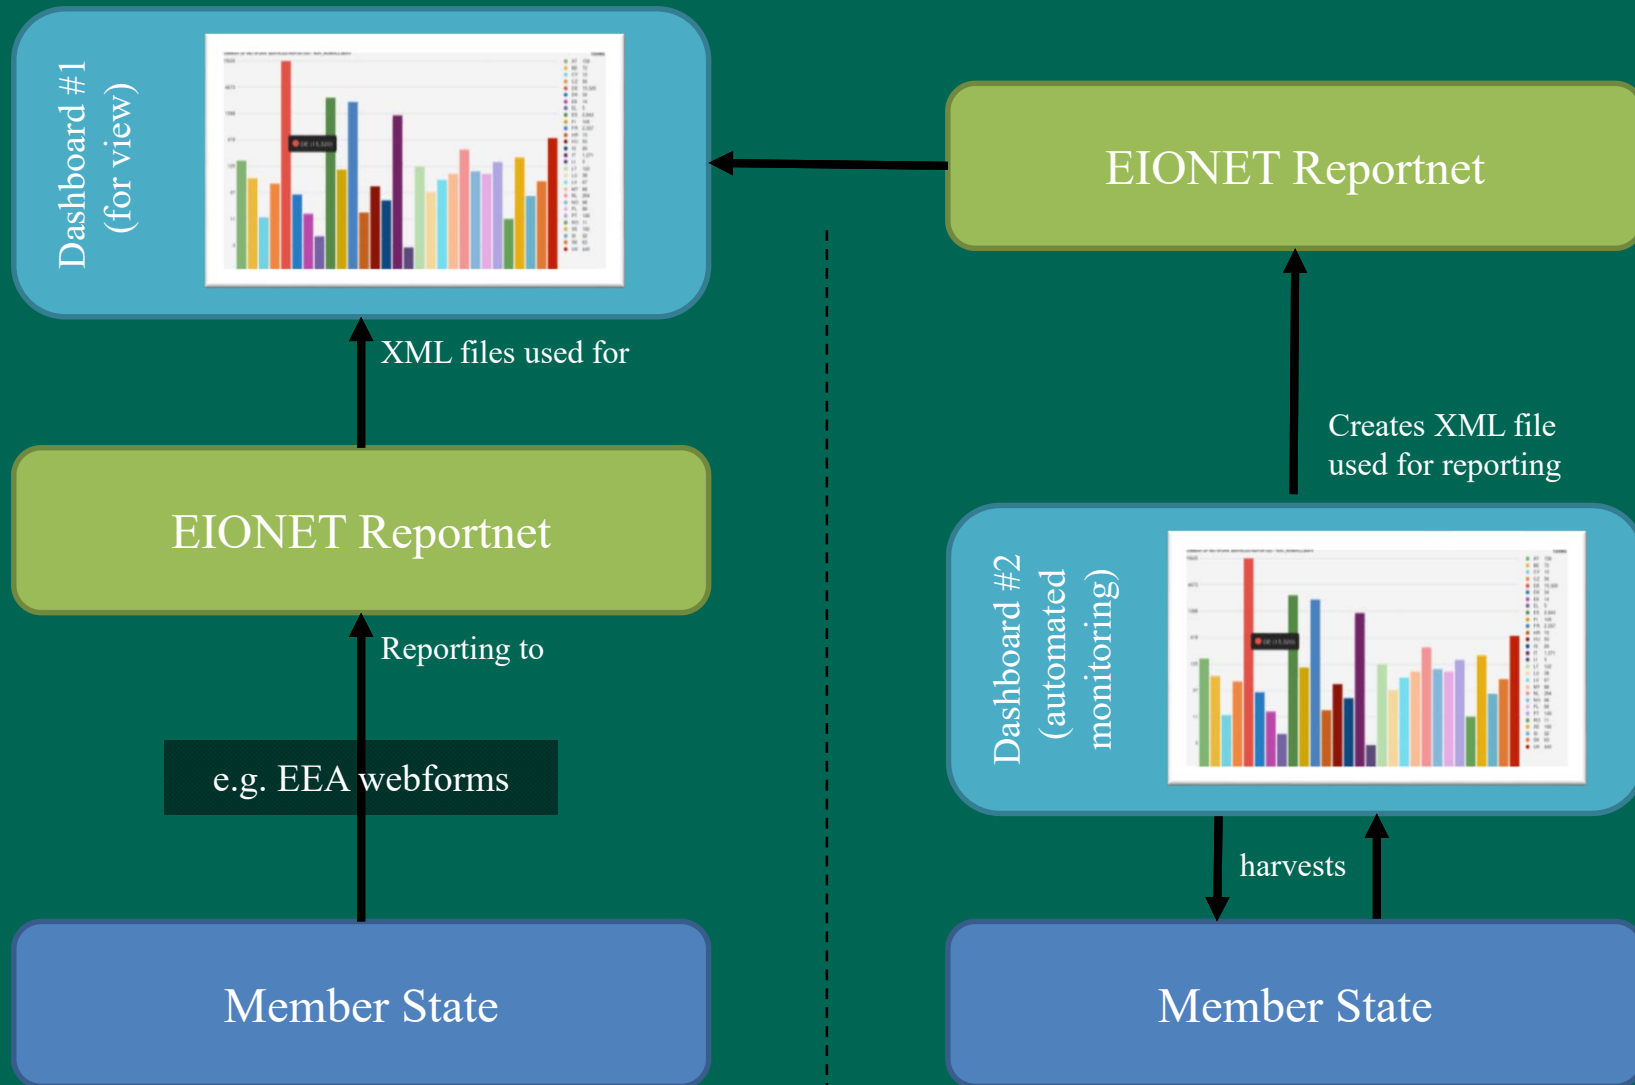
Dashboard #1
(for view)

XML files used for

EIONET Reportnet

Reporting to

e.g. EEA webforms

Member State

EIONET Reportnet

Creates XML file used for reporting

Dashboard #2
(automated monitoring)

harvests

Member State